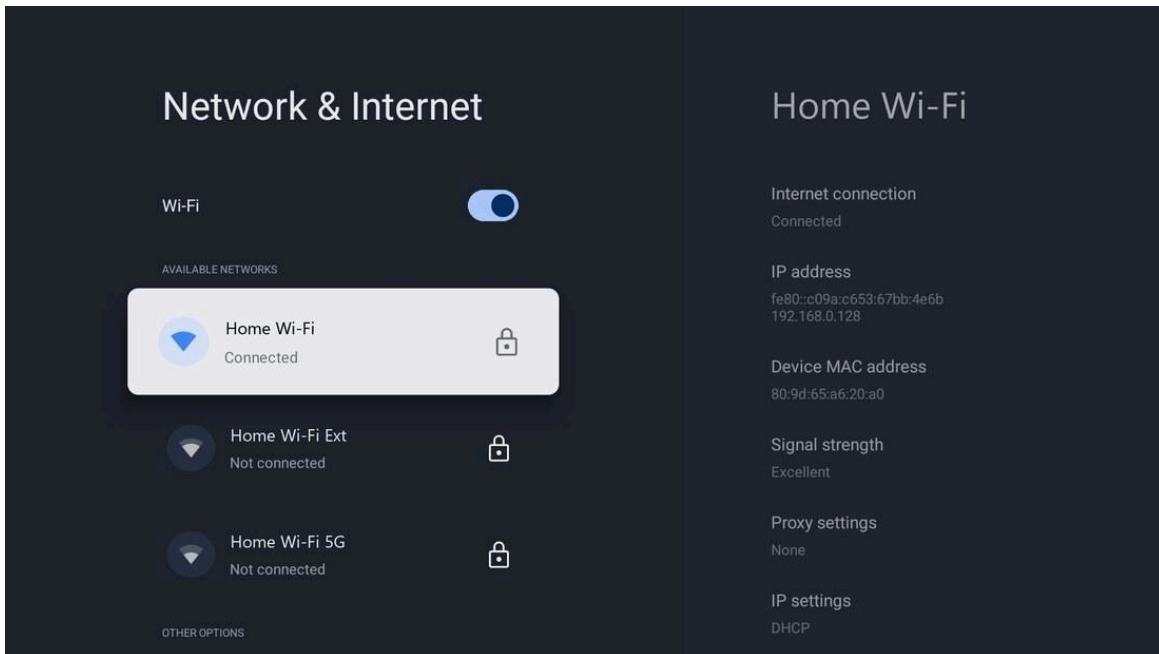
Network & Internet

Wi-Fi

AVAILABLE NETWORKS

Home Wi-Fi
Connected

Home Wi-Fi Ext
Not connected

Home Wi-Fi 5G
Not connected

OTHER OPTIONS

Home Wi-Fi

Internet connection
Connected

IP address
fe80::c09a:c653:67bb:4e6b
192.168.0.128

Device MAC address
80:9d:65:a6:20:a0

Signal strength
Excellent

Proxy settings
None

IP settings
DHCP